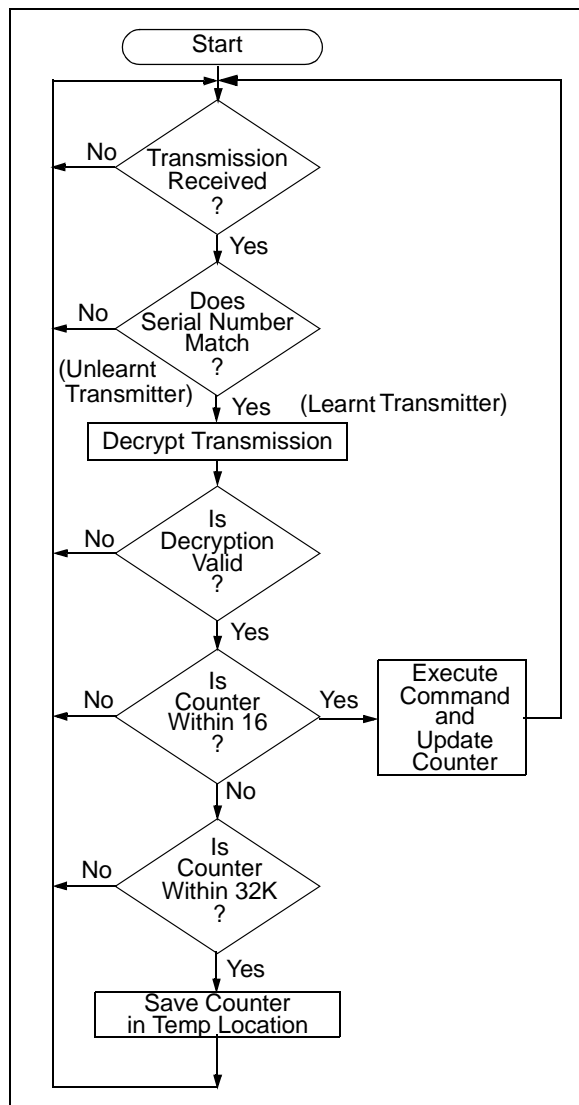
Start

No

Transmission Received ?

Yes

No

Does Serial Number Match ?

(Unlearnt Transmitter)

Yes

(Learnt Transmitter)

Decrypt Transmission

No

Is Decryption Valid ?

Yes

No

Is Counter Within 16 ?

Yes

Execute Command and Update Counter

No

No

Is Counter Within 32K ?

Yes

Save Counter in Temp Location